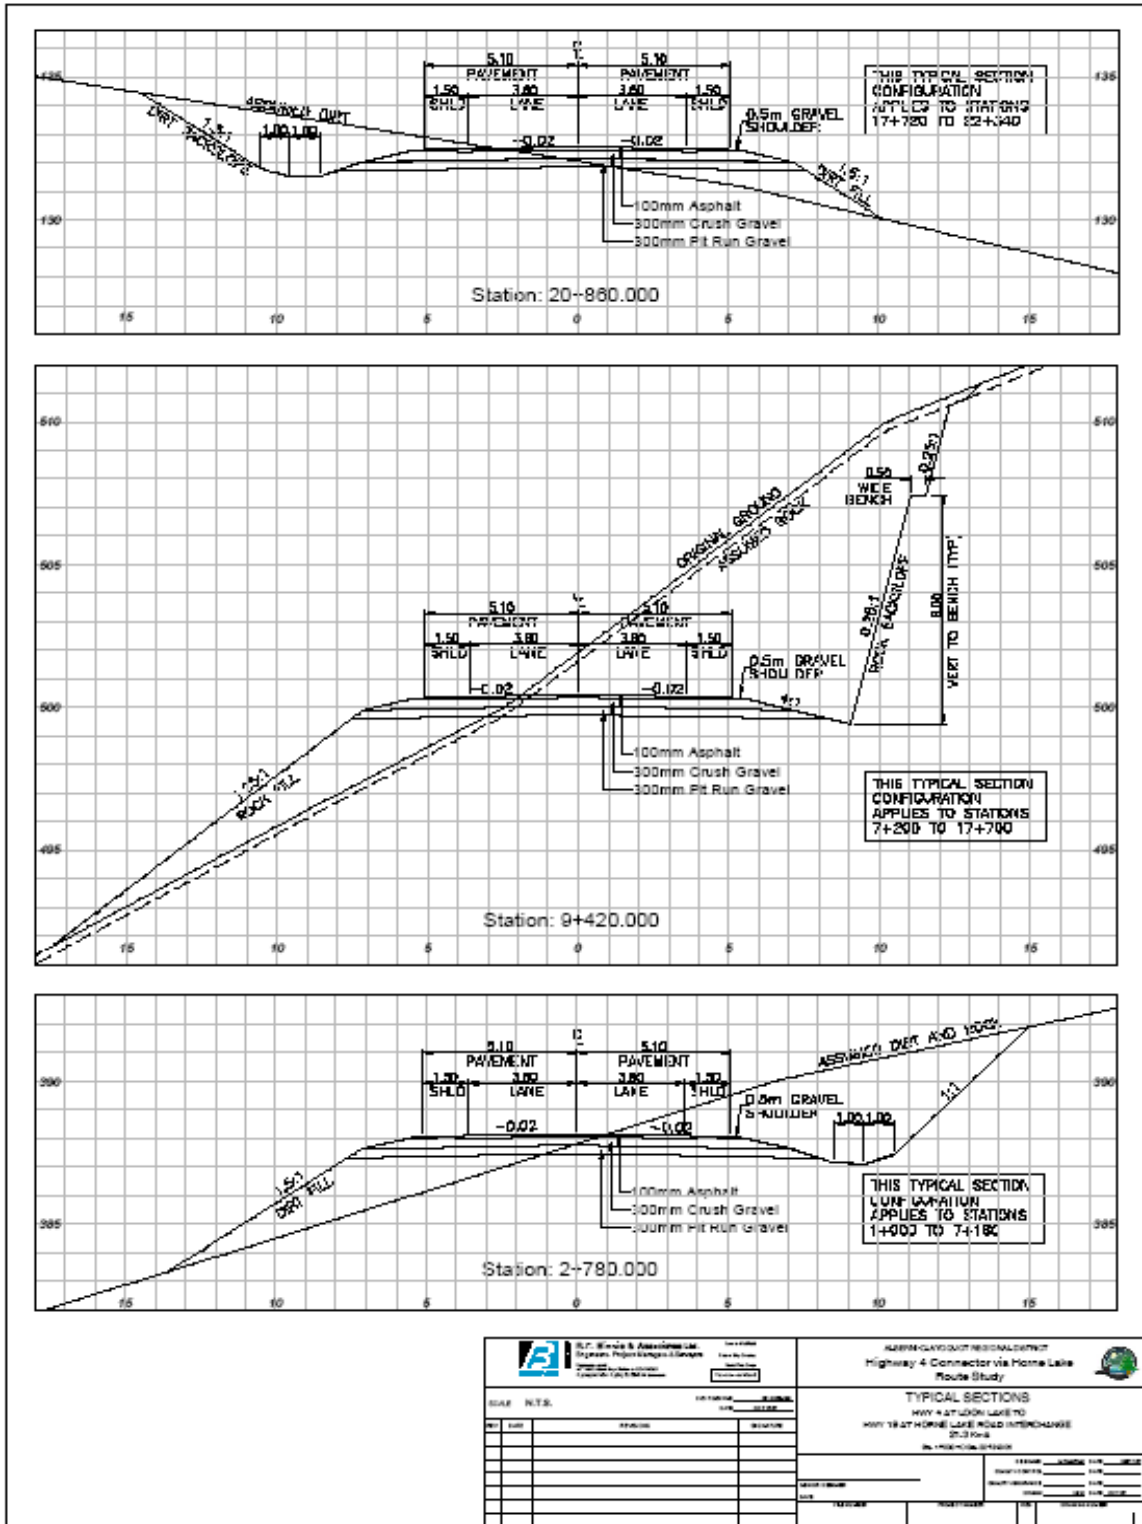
135

5.10
PAVEMENT
1.50
SHLD
3.60
LANE
℄
5.10
PAVEMENT
3.60
LANE
1.50
SHLD

THIS TYPICAL SECTION CONFIGURATION APPLIES TO STATIONS 17+720 TO 22+340

135

ASSUMED DIRT
DIRT BACKSLOPE
1.5:1
1.00 1.00
-0.02
-0.02
0.5m GRAVEL SHOULDER
1.5:1
DIRT FILL

130
100mm Asphalt
300mm Crush Gravel
300mm Pit Run Gravel
130

Station: 20+860.000

15 10 5 0 5 10 15

510
510

0.50
WIDE
BENCH
0.25:1
ORIGINAL GROUND
ASSUMED ROCK

505
505

5.10
PAVEMENT
1.50
SHLD
3.60
LANE
℄
5.10
PAVEMENT
3.60
LANE
1.50
SHLD
0.25:1
ROCK BACKSLOPE
8.00
VERT TO BENCH (TYP)
-0.02
-0.02
0.5m GRAVEL SHOULDER
4:1

500
500

1.5:1
ROCK FILL
100mm Asphalt
300mm Crush Gravel
300mm Pit Run Gravel

THIS TYPICAL SECTION CONFIGURATION APPLIES TO STATIONS 7+200 TO 17+700

495
495

Station: 9+420.000

15 10 5 0 5 10 15

℄
5.10
PAVEMENT
5.10
PAVEMENT
ASSUMED DIRT AND ROCK
390
1.50
SHLD
3.60
LANE
3.60
LANE
1.50
SHLD
390
0.5m GRAVEL SHOULDER
1.00 1.00
1:1
-0.02
-0.02

1.5:1
DIRT FILL
100mm Asphalt
300mm Crush Gravel
300mm Pit Run Gravel

THIS TYPICAL SECTION CONFIGURATION APPLIES TO STATIONS 1+000 TO 7+180

385
385

Station: 2+780.000

15 10 5 0 5 10 15

R.C. Elwis & Associates Ltd.
Engineers, Project Managers & Surveyors
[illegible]

ALBERNI-CLAYOQUOT REGIONAL DISTRICT
Highway 4 Connector via Horne Lake Route Study

SCALE N.T.S.

TYPICAL SECTIONS
HWY 4 AT LOON LAKE TO
HWY 19 AT HORNE LAKE ROAD INTERCHANGE
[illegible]
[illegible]

REV DATE REVISION SIGNATURE